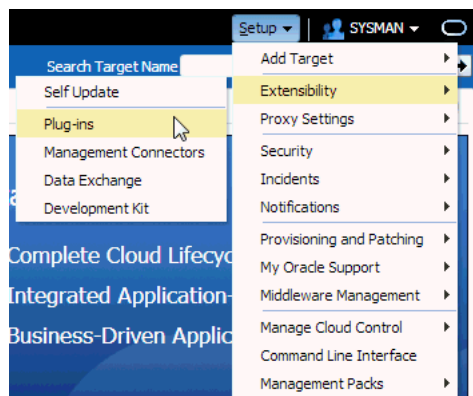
Setup ▾ | SYSMAN ▾

Search Target Name

Self Update
Plug-ins
Management Connectors
Data Exchange
Development Kit

a

Complete Cloud Lifecyc
Integrated Application-
Business-Driven Applic

Add Target
Extensibility
Proxy Settings
Security
Incidents
Notifications
Provisioning and Patching
My Oracle Support
Middleware Management
Manage Cloud Control
Command Line Interface
Management Packs